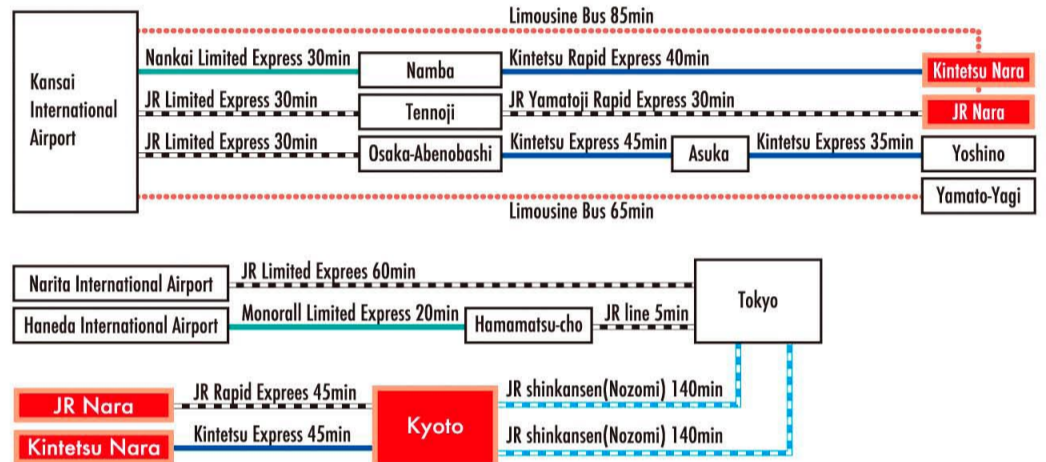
Limousine Bus 85min

Kansai International Airport

Nankai Limited Express 30min

Namba

Kintetsu Rapid Express 40min

Kintetsu Nara

JR Limited Express 30min

Tennoji

JR Yamatoji Rapid Express 30min

JR Nara

JR Limited Express 30min

Osaka-Abenobashi

Kintetsu Express 45min

Asuka

Kintetsu Express 35min

Yoshino

Yamato-Yagi

Limousine Bus 65min

Narita International Airport

JR Limited Exprees 60min

Tokyo

Haneda International Airport

Monorall Limited Express 20min

Hamamatsu-cho

JR line 5min

JR Nara

JR Rapid Exprees 45min

Kyoto

JR shinkansen(Nozomi) 140min

Kintetsu Nara

Kintetsu Express 45min

JR shinkansen(Nozomi) 140min